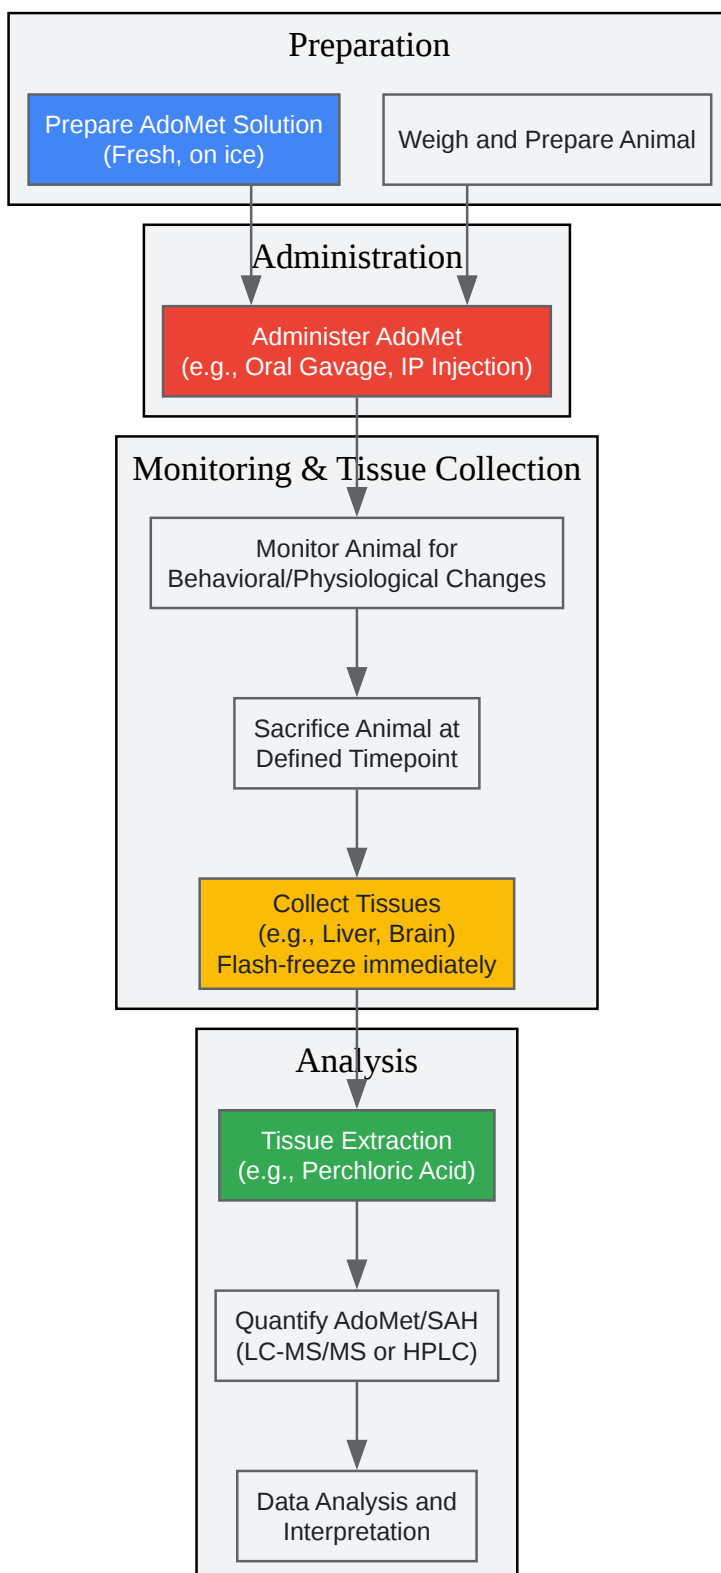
Preparation

Prepare AdoMet Solution (Fresh, on ice)

Weigh and Prepare Animal

Administration

Administer AdoMet (e.g., Oral Gavage, IP Injection)

Monitoring & Tissue Collection

Monitor Animal for Behavioral/Physiological Changes

Sacrifice Animal at Defined Timepoint

Collect Tissues (e.g., Liver, Brain) Flash-freeze immediately

Analysis

Tissue Extraction (e.g., Perchloric Acid)

Quantify AdoMet/SAH (LC-MS/MS or HPLC)

Data Analysis and Interpretation